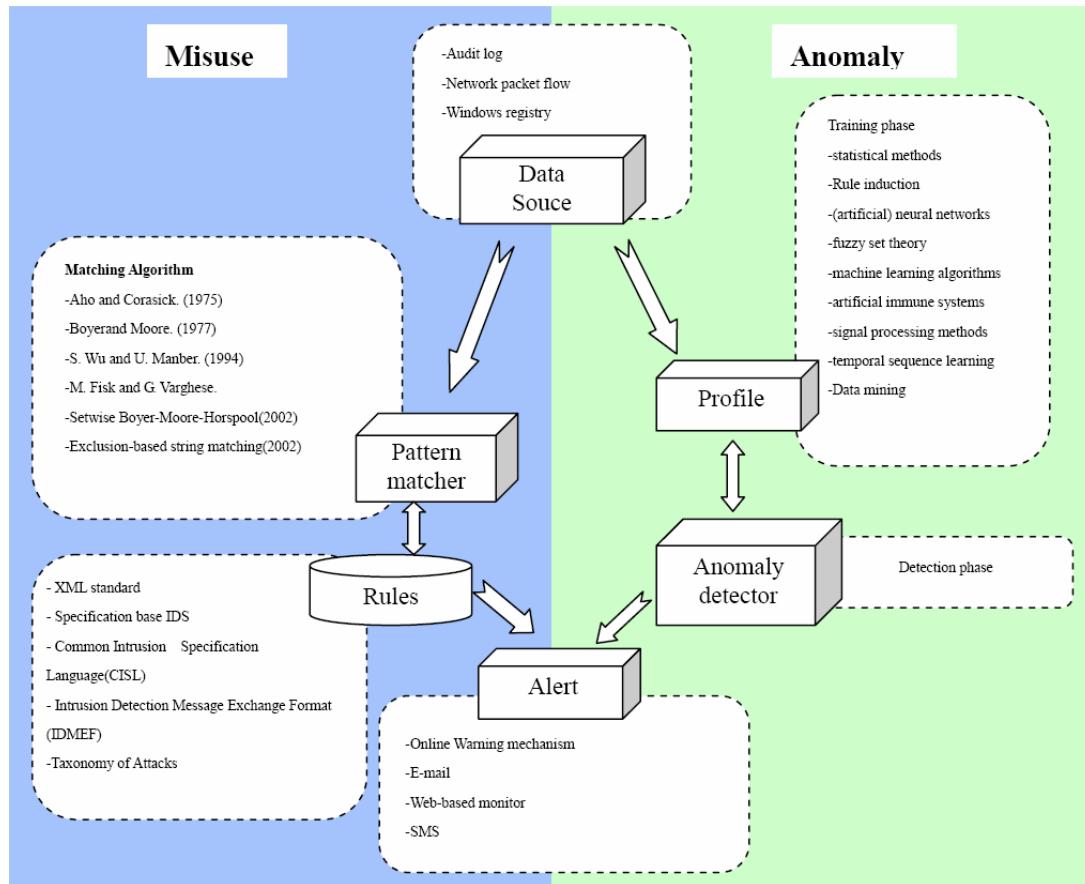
Misuse

-Audit log
-Network packet flow
-Windows registry

Data Souce

Anomaly

Training phase
-statistical methods
-Rule induction
-(artificial) neural networks
-fuzzy set theory
-machine learning algorithms
-artificial immune systems
-signal processing methods
-temporal sequence learning
-Data mining

Matching Algorithm
-Aho and Corasick. (1975)
-Boyerand Moore. (1977)
-S. Wu and U. Manber. (1994)
-M. Fisk and G. Varghese.
-Setwise Boyer-Moore-Horspool(2002)
-Exclusion-based string matching(2002)

Profile

Pattern matcher

Anomaly detector

Detection phase

- XML standard
- Specification base IDS
- Common Intrusion Specification Language(CISL)
- Intrusion Detection Message Exchange Format (IDMEF)
-Taxonomy of Attacks

Rules

Alert

-Online Warning mechanism
-E-mail
-Web-based monitor
-SMS